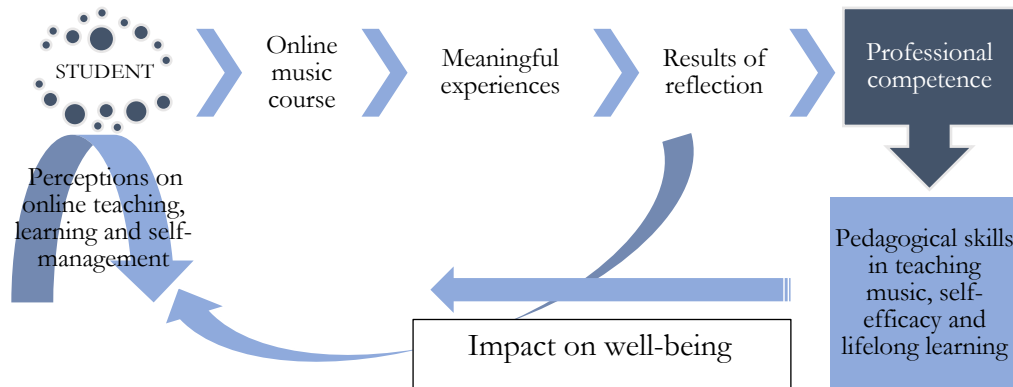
STUDENT

Online music course

Meaningful experiences

Results of reflection

Professional competence

Perceptions on online teaching, learning and self-management

Pedagogical skills in teaching music, self-efficacy and lifelong learning

Impact on well-being